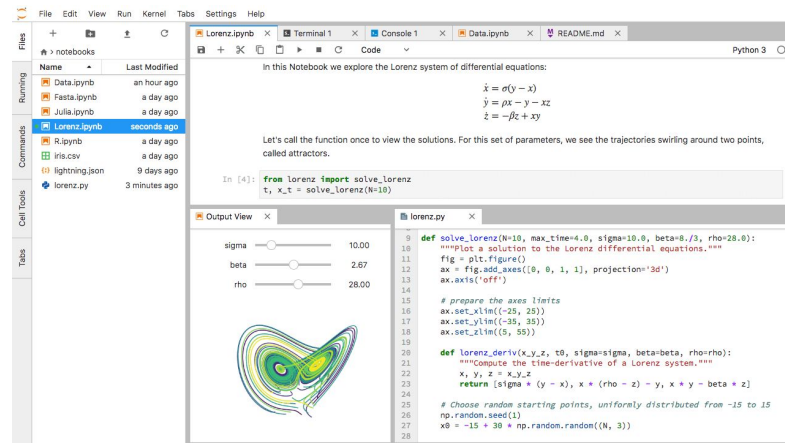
File Edit View Run Kernel Tabs Settings Help

Files
Running
Commands
Cell Tools
Tabs

notebooks

| Name | Last Modified |
|---|---|
| Data.ipynb | an hour ago |
| Fasta.ipynb | a day ago |
| Julia.ipynb | a day ago |
| Lorenz.ipynb | seconds ago |
| R.ipynb | a day ago |
| iris.csv | a day ago |
| lightning.json | 9 days ago |
| lorenz.py | 3 minutes ago |

Lorenz.ipynb × Terminal 1 × Console 1 × Data.ipynb × README.md ×

Code Python 3

In this Notebook we explore the Lorenz system of differential equations:

$\dot{x} = \sigma(y - x)$
$\dot{y} = \rho x - y - xz$
$\dot{z} = -\beta z + xy$

Let's call the function once to view the solutions. For this set of parameters, we see the trajectories swirling around two points, called attractors.

In [4]: from lorenz import solve_lorenz
t, x_t = solve_lorenz(N=10)

Output View ×

sigma 10.00
beta 2.67
rho 28.00

lorenz.py ×

9 def solve_lorenz(N=10, max_time=4.0, sigma=10.0, beta=8./3, rho=28.0):
10 """Plot a solution to the Lorenz differential equations."""
11 fig = plt.figure()
12 ax = fig.add_axes([0, 0, 1, 1], projection='3d')
13 ax.axis('off')
14
15 # prepare the axes limits
16 ax.set_xlim((-25, 25))
17 ax.set_ylim((-35, 35))
18 ax.set_zlim((5, 55))
19
20 def lorenz_deriv(x_y_z, t0, sigma=sigma, beta=beta, rho=rho):
21 """Compute the time-derivative of a Lorenz system."""
22 x, y, z = x_y_z
23 return [sigma * (y - x), x * (rho - z) - y, x * y - beta * z]
24
25 # Choose random starting points, uniformly distributed from -15 to 15
26 np.random.seed(1)
27 x0 = -15 + 30 * np.random.random((N, 3))
28